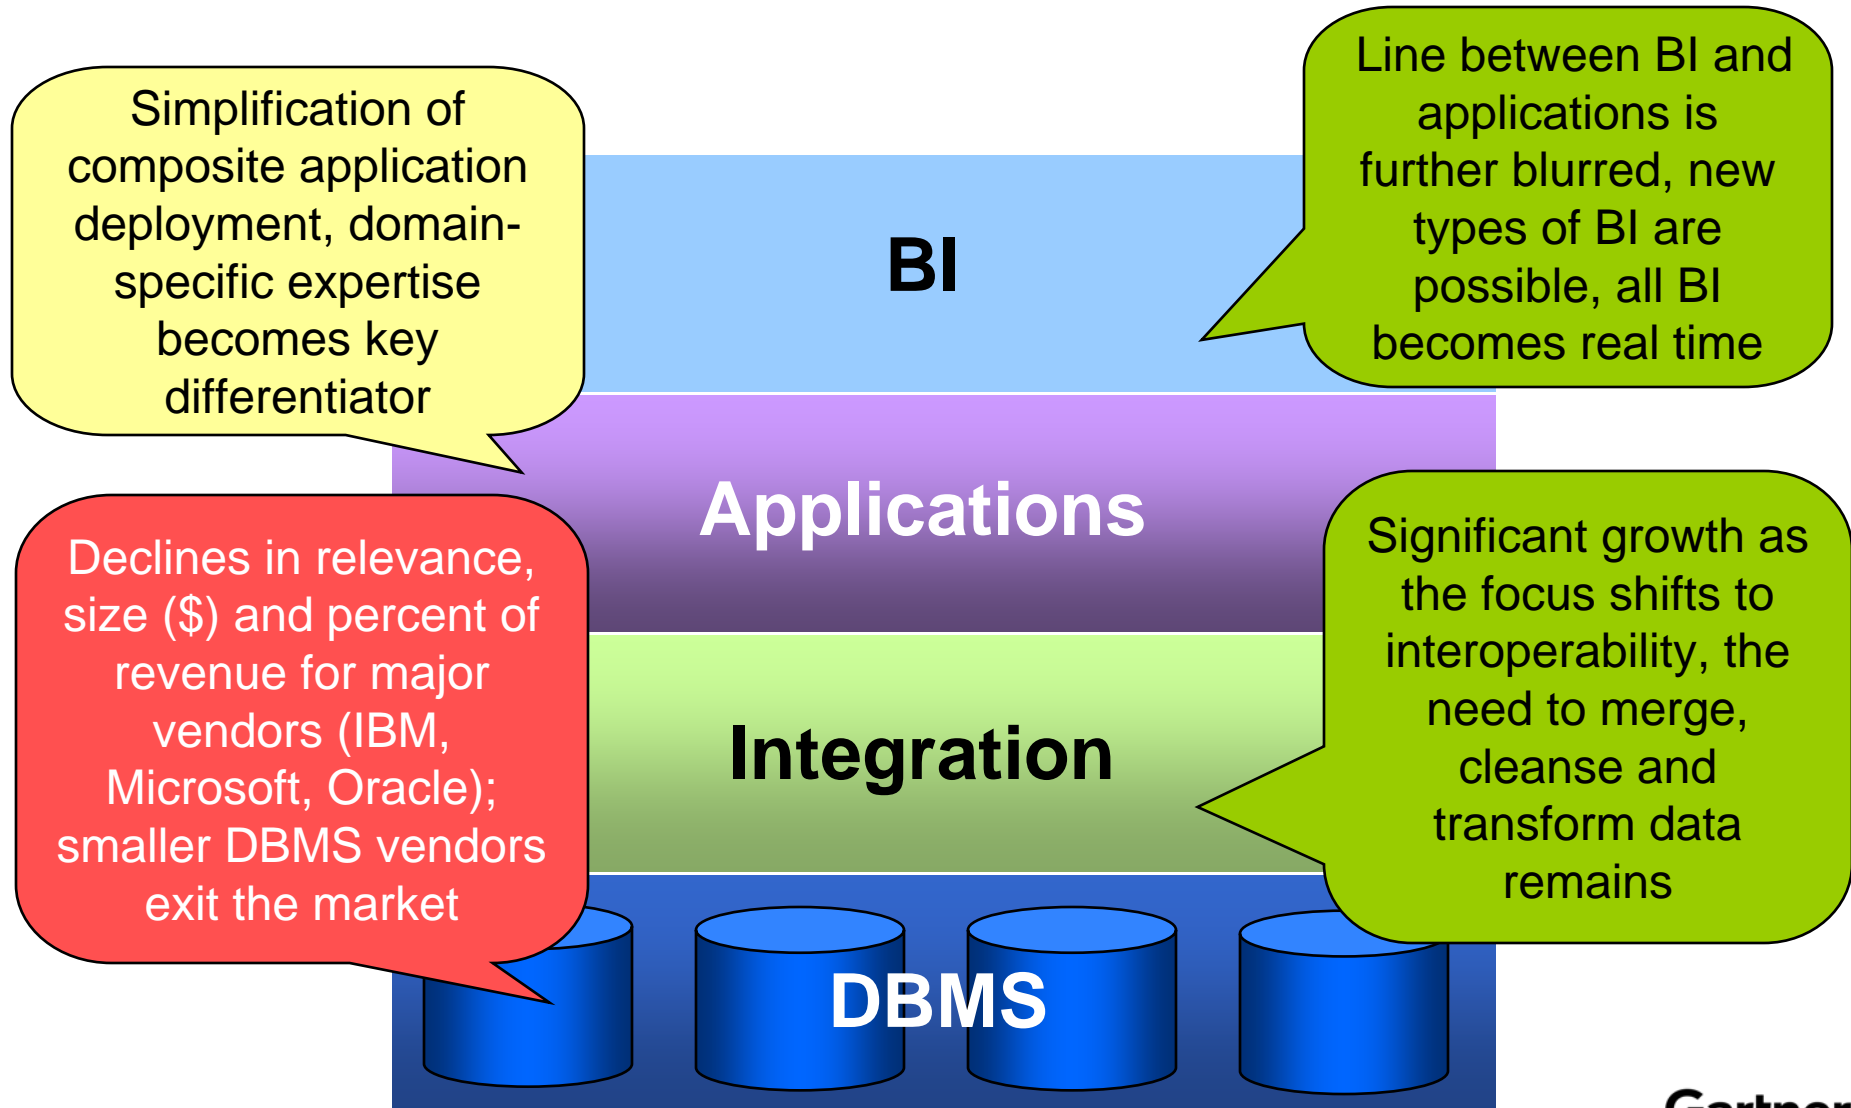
Simplification of composite application deployment, domain-specific expertise becomes key differentiator

BI

Line between BI and applications is further blurred, new types of BI are possible, all BI becomes real time

Applications

Declines in relevance, size ($) and percent of revenue for major vendors (IBM, Microsoft, Oracle); smaller DBMS vendors exit the market

Integration

Significant growth as the focus shifts to interoperability, the need to merge, cleanse and transform data remains

DBMS

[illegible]